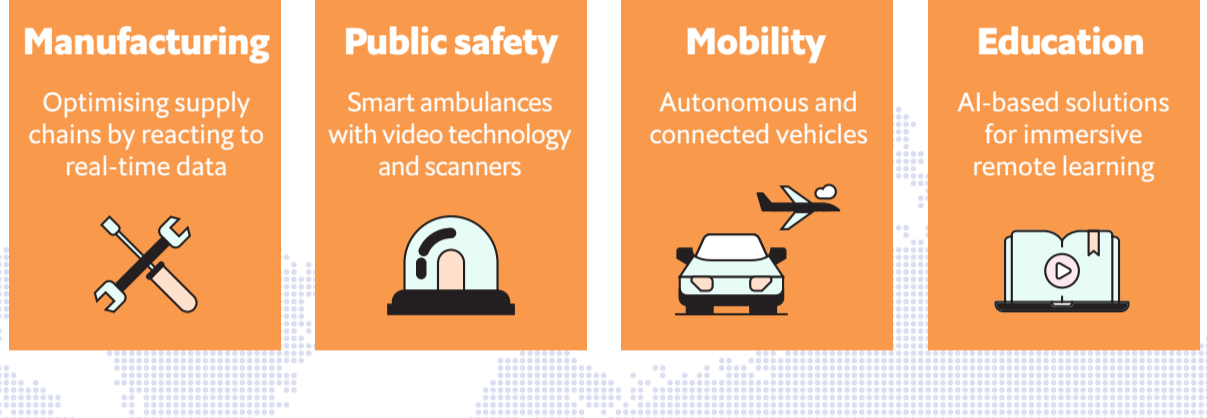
Manufacturing

Optimising supply chains by reacting to real-time data

Public safety

Smart ambulances with video technology and scanners

Mobility

Autonomous and connected vehicles

Education

AI-based solutions for immersive remote learning